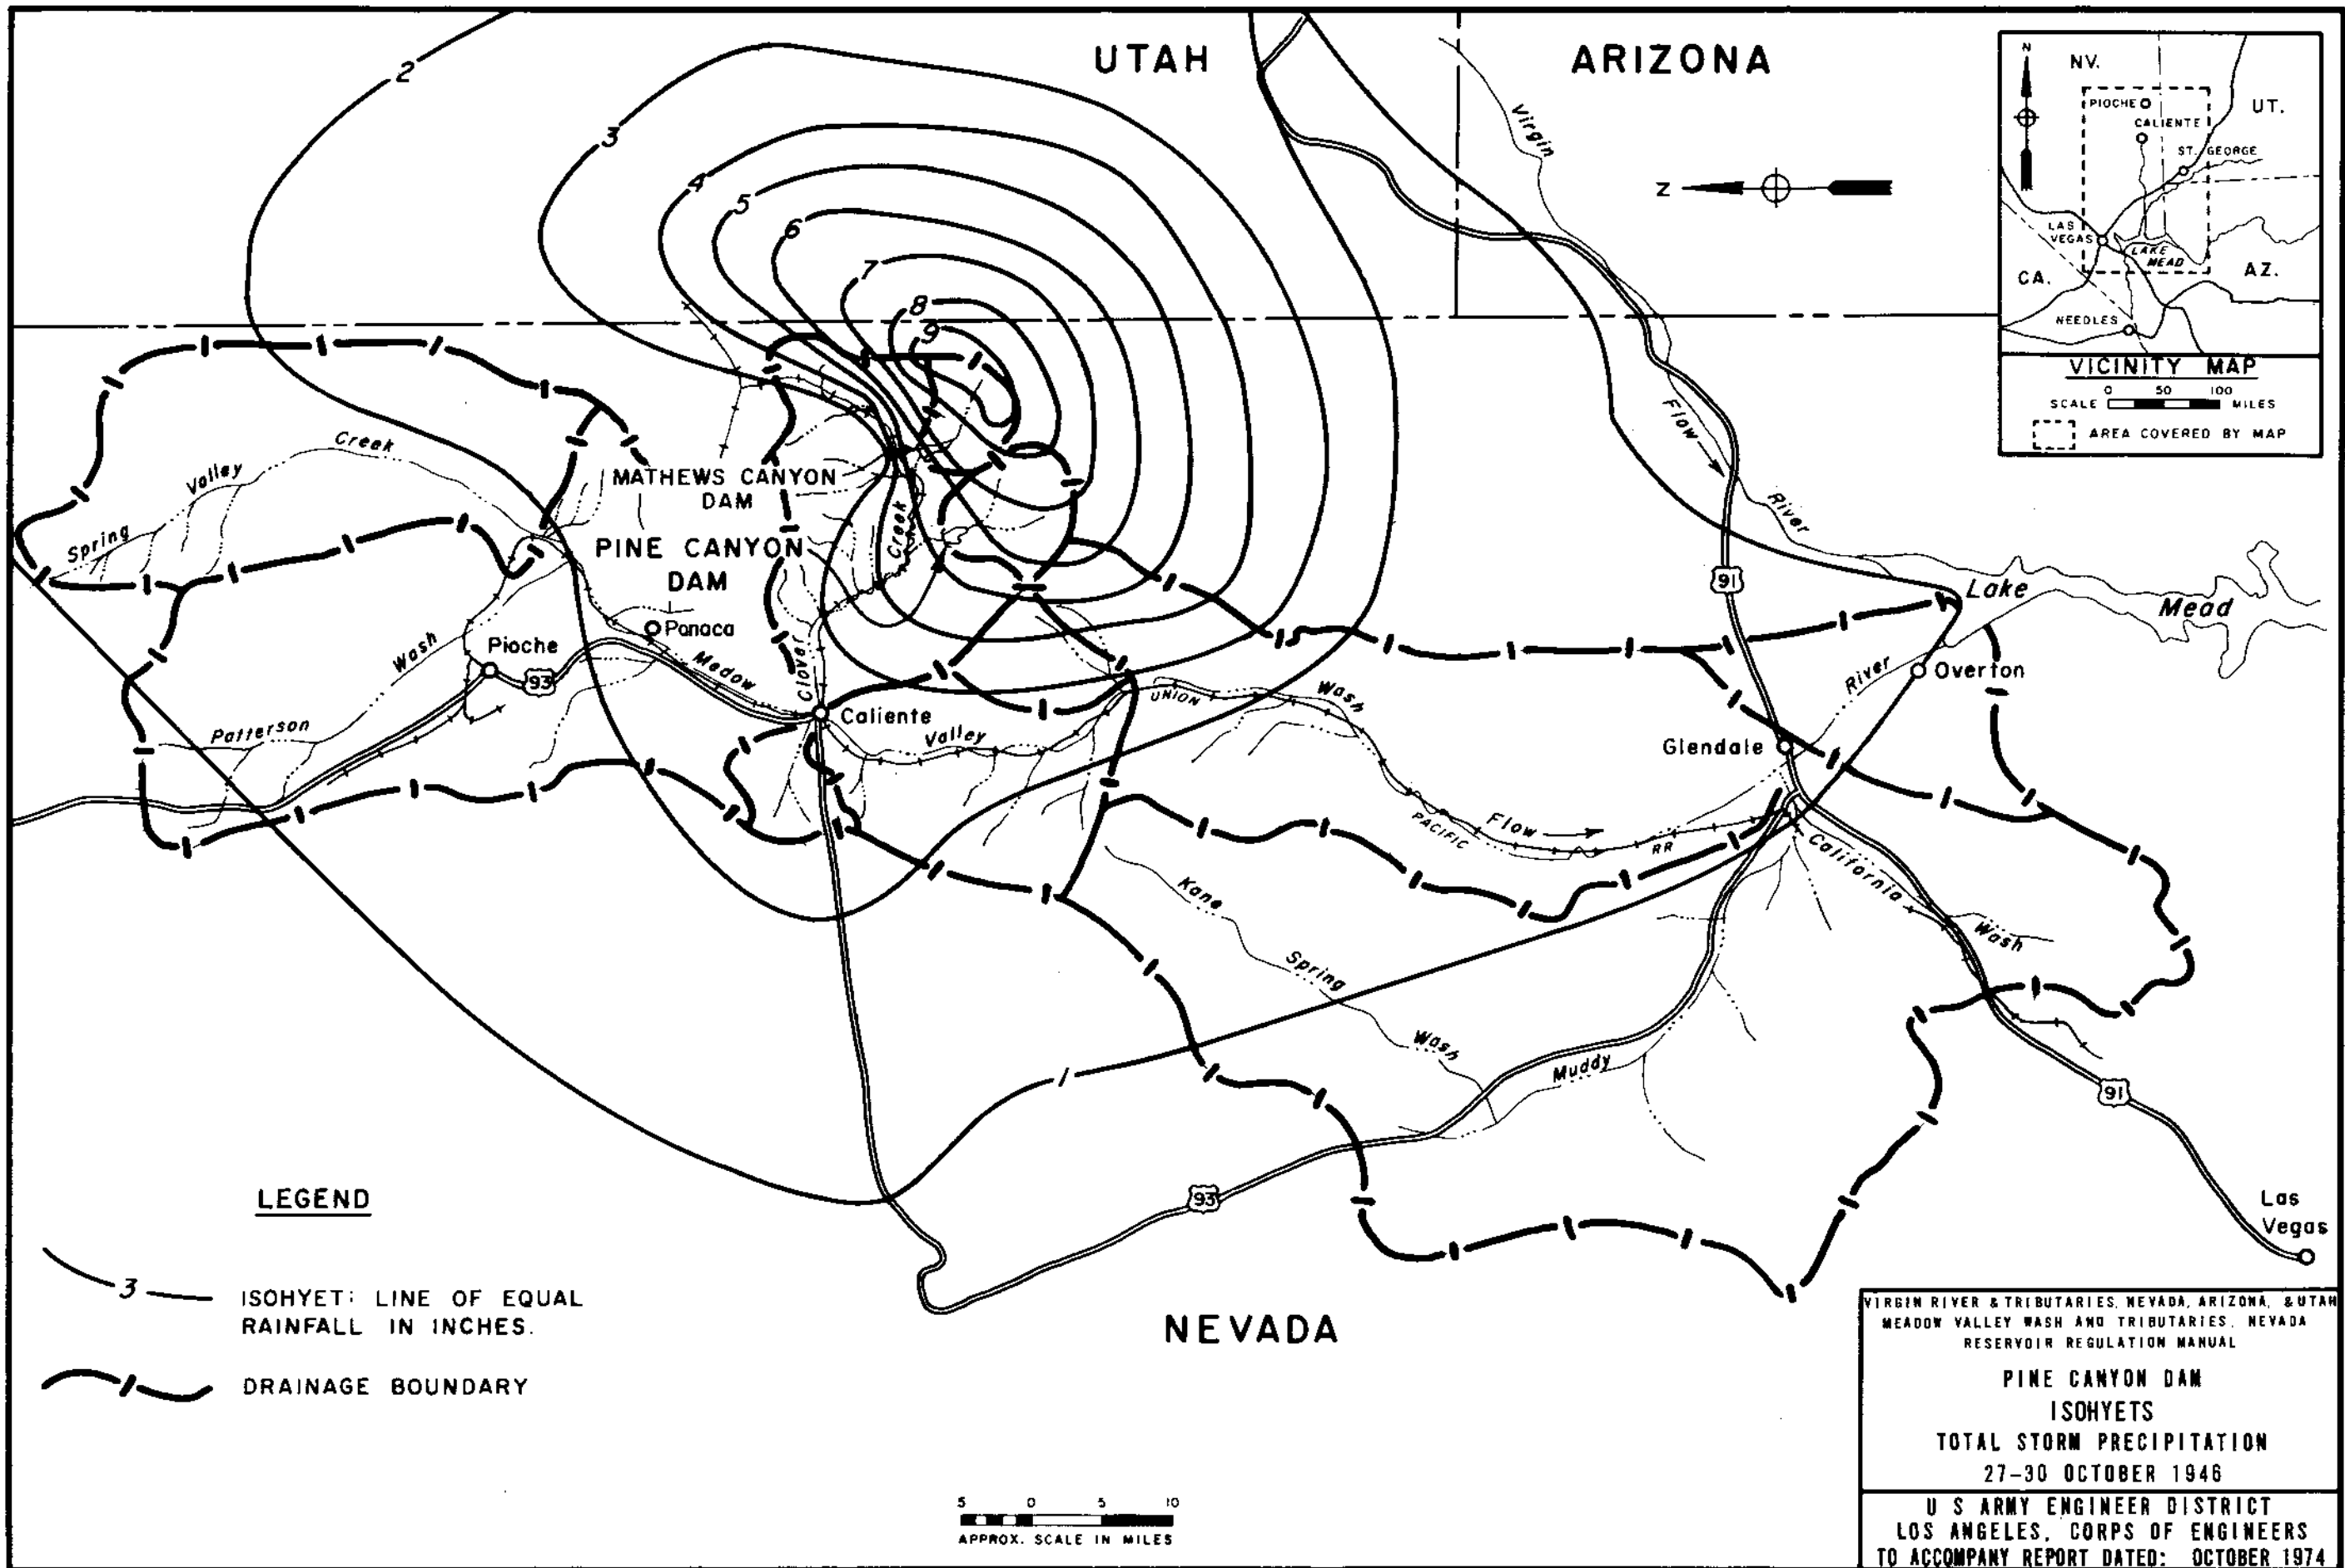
UTAH
ARIZONA
NEVADA

2
3
4
5
6
7
8
9
1

Z

NV.
PIOCHE
CALIENTE
UT.
ST. GEORGE
LAS VEGAS
LAKE MEAD
CA.
AZ.
NEEDLES

VICINITY MAP
SCALE 0 50 100 MILES
AREA COVERED BY MAP

Virgin
Flow
River
Lake
Mead
91
Overton
River
Glendale
California
Wash
91
Las Vegas

Creek
Valley
Spring
MATHEWS CANYON DAM
PINE CANYON DAM
Creek
Panaca
Pioche
Wash
93
Meadow
Clover
Caliente
Valley
Patterson
UNION
Wash
PACIFIC
Flow
RR
Kane
Spring
Wash
Muddy
93

LEGEND

3 ISOHYET: LINE OF EQUAL RAINFALL IN INCHES.

DRAINAGE BOUNDARY

5 0 5 10
APPROX. SCALE IN MILES

VIRGIN RIVER & TRIBUTARIES, NEVADA, ARIZONA, & UTAH
MEADOW VALLEY WASH AND TRIBUTARIES, NEVADA
RESERVOIR REGULATION MANUAL

PINE CANYON DAM
ISOHYETS
TOTAL STORM PRECIPITATION
27-30 OCTOBER 1946

U S ARMY ENGINEER DISTRICT
LOS ANGELES, CORPS OF ENGINEERS
TO ACCOMPANY REPORT DATED: OCTOBER 1974